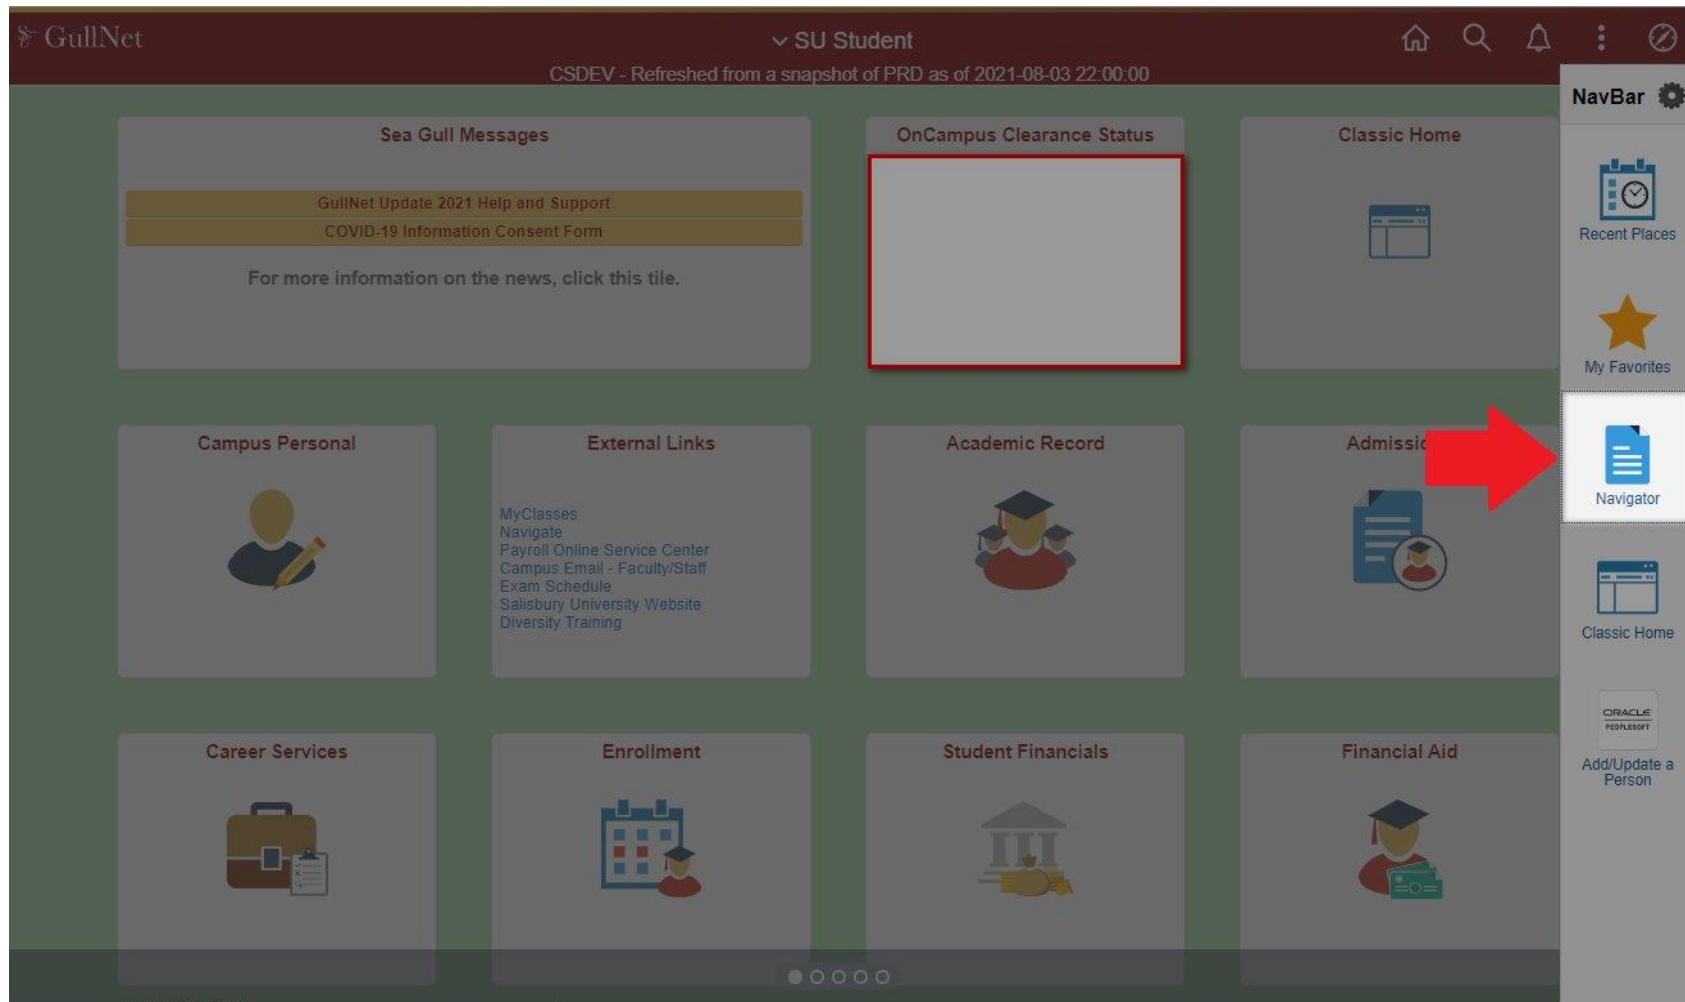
GullNet

SU Student

CSDEV - Refreshed from a snapshot of PRD as of 2021-08-03 22:00:00

Sea Gull Messages

GullNet Update 2021 Help and Support

COVID-19 Information Consent Form

For more information on the news, click this tile.

OnCampus Clearance Status

Classic Home

Campus Personal

External Links

MyClasses
Navigate
Payroll Online Service Center
Campus Email - Faculty/Staff
Exam Schedule
Salisbury University Website
Diversity Training

Academic Record

Admissio

Career Services

Enrollment

Student Financials

Financial Aid

NavBar

Recent Places

My Favorites

Navigator

Classic Home

ORACLE PEOPLESOFT

Add/Update a Person